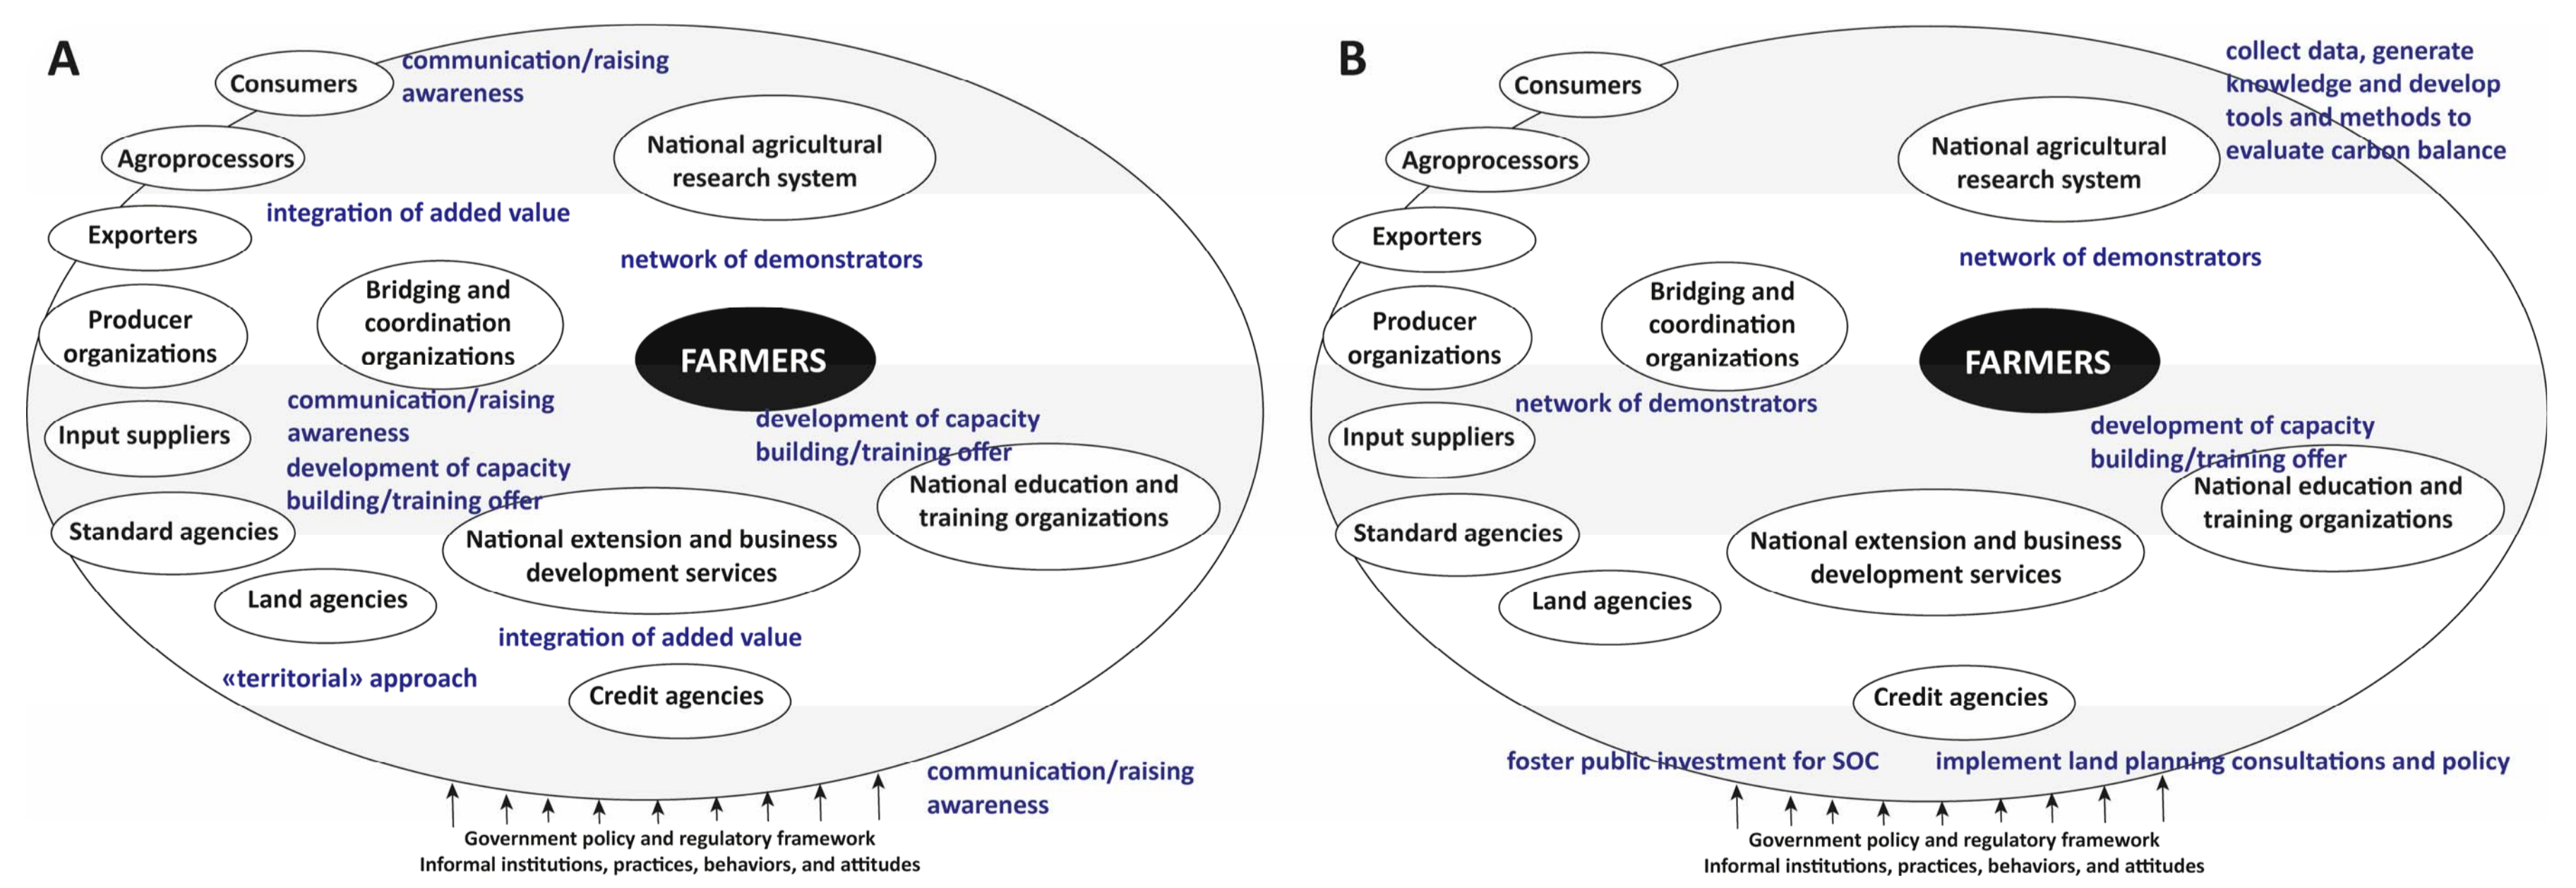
A

Consumers
communication/raising awareness

Agroprocessors

National agricultural research system

integration of added value

Exporters

network of demonstrators

Producer organizations

Bridging and coordination organizations

FARMERS

communication/raising awareness

development of capacity building/training offer

Input suppliers

development of capacity building/training offer

National education and training organizations

Standard agencies

National extension and business development services

Land agencies

integration of added value

«territorial» approach

Credit agencies

communication/raising awareness

Government policy and regulatory framework
Informal institutions, practices, behaviors, and attitudes

B

Consumers

collect data, generate knowledge and develop tools and methods to evaluate carbon balance

Agroprocessors

National agricultural research system

Exporters

network of demonstrators

Producer organizations

Bridging and coordination organizations

FARMERS

network of demonstrators

Input suppliers

development of capacity building/training offer

National education and training organizations

Standard agencies

National extension and business development services

Land agencies

Credit agencies

foster public investment for SOC

implement land planning consultations and policy

Government policy and regulatory framework
Informal institutions, practices, behaviors, and attitudes